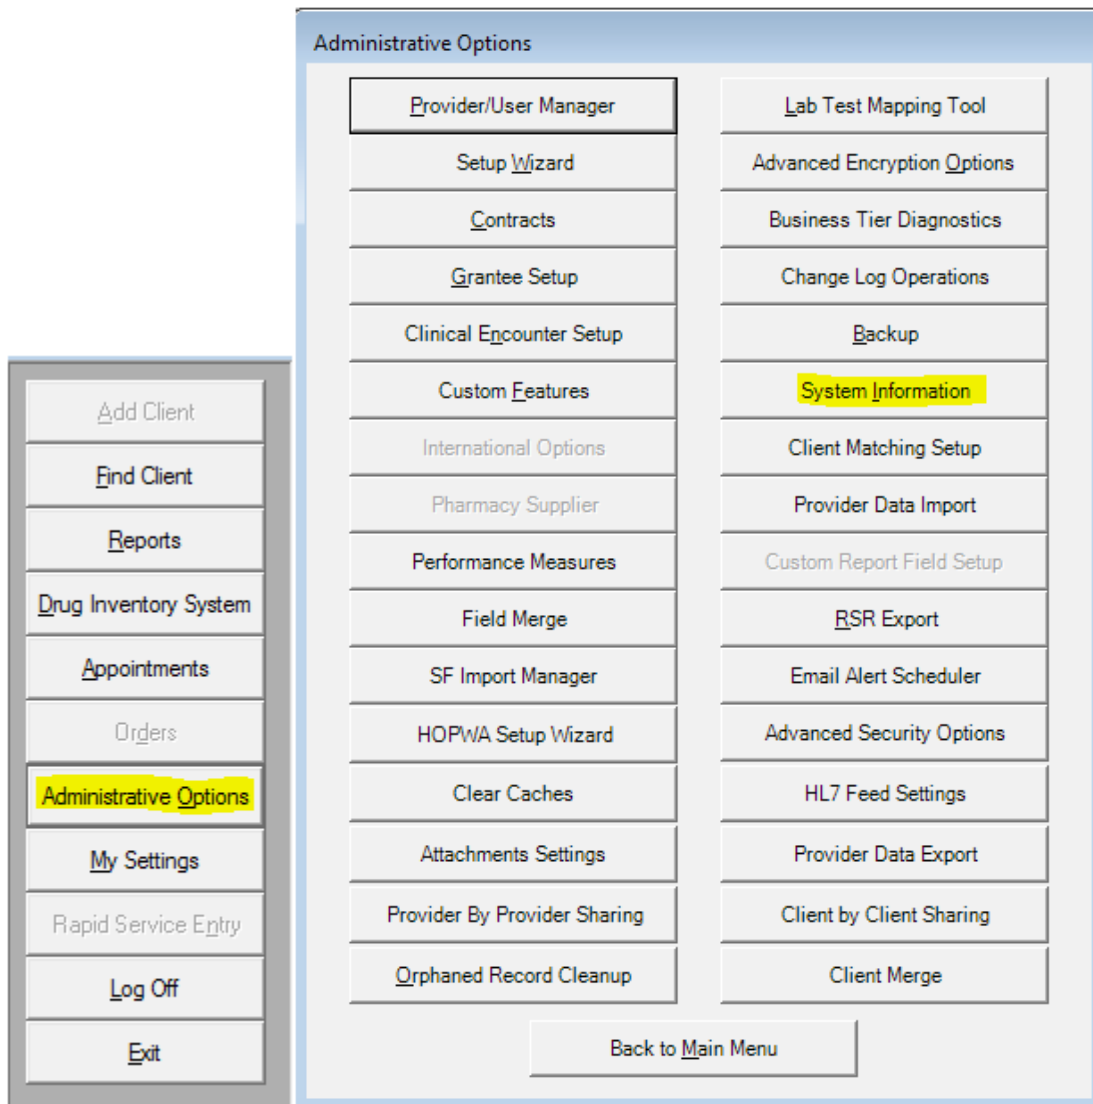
Administrative Options

Provider/User Manager
Setup Wizard
Contracts
Grantee Setup
Clinical Encounter Setup
Custom Features
International Options
Pharmacy Supplier
Performance Measures
Field Merge
SF Import Manager
HOPWA Setup Wizard
Clear Caches
Attachments Settings
Provider By Provider Sharing
Orphaned Record Cleanup

Lab Test Mapping Tool
Advanced Encryption Options
Business Tier Diagnostics
Change Log Operations
Backup
System Information
Client Matching Setup
Provider Data Import
Custom Report Field Setup
RSR Export
Email Alert Scheduler
Advanced Security Options
HL7 Feed Settings
Provider Data Export
Client by Client Sharing
Client Merge

Back to Main Menu

Add Client
Find Client
Reports
Drug Inventory System
Appointments
Orders
Administrative Options
My Settings
Rapid Service Entry
Log Off
Exit